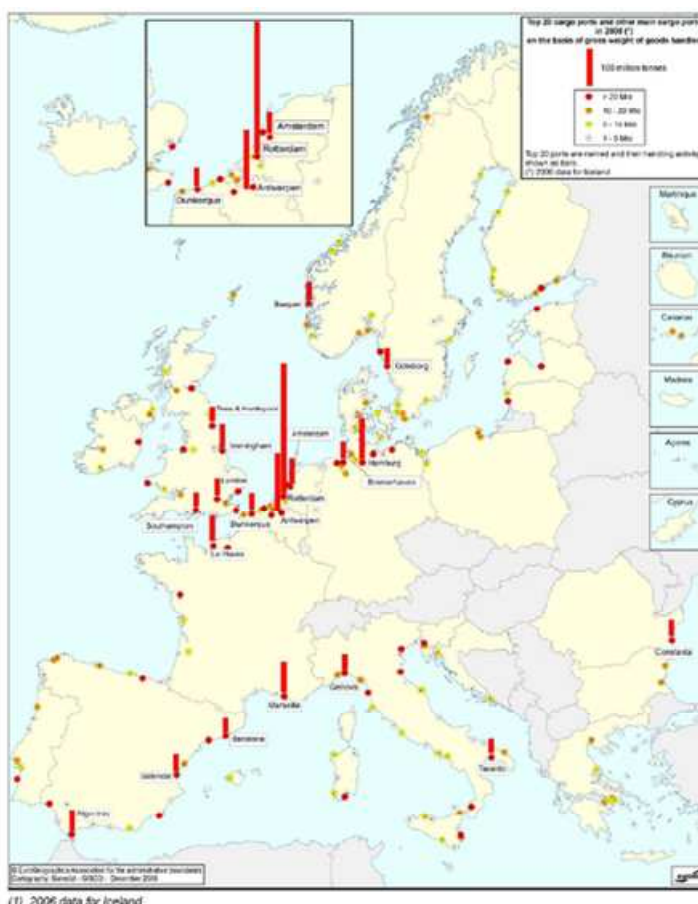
Top 20 cargo ports and other main cargo ports in 2008 (¹) on the basis of gross weight of goods handled

100 million tonnes

> 20 Mio

10 - 20 Mio

5 - 10 Mio

1 - 5 Mio

Top 20 ports are named and their handling activity shown as bars.
(¹) 2006 data for Iceland

Amsterdam
Rotterdam
Antwerpen
Dunkerque

Martinique
Réunion
Canarias
Madeira
Açores
Cyprus

Bergen
Göteborg
Tees & Hartlepool
Grimsby & Immingham
Amsterdam
Hamburg
Bremerhaven
London
Rotterdam
Southampton
Dunkerque
Antwerpen
Le Havre
Constanta
Marseille
Genova
Barcelona
Valencia
Taranto
Algeciras

© EuroGeographics Association for the administrative boundaries
Cartography: Eurostat - GISCO - December 2009

(1) 2006 data for Iceland